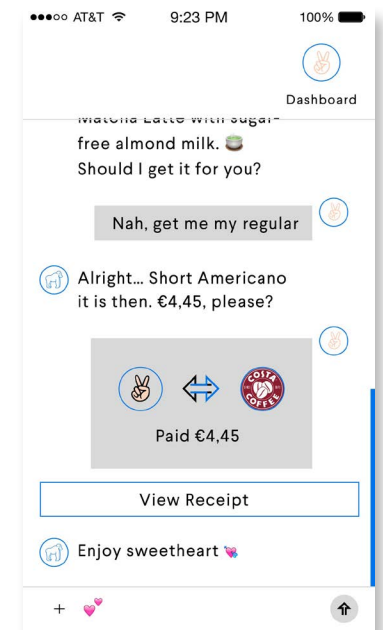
●●●○○ AT&T 9:23 PM 100%

Dashboard

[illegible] free almond milk. 🍵 Should I get it for you?

Nah, get me my regular

Alright... Short Americano it is then. €4,45, please?

COSTA COFFEE

Paid €4,45

View Receipt

Enjoy sweetheart 💘

+